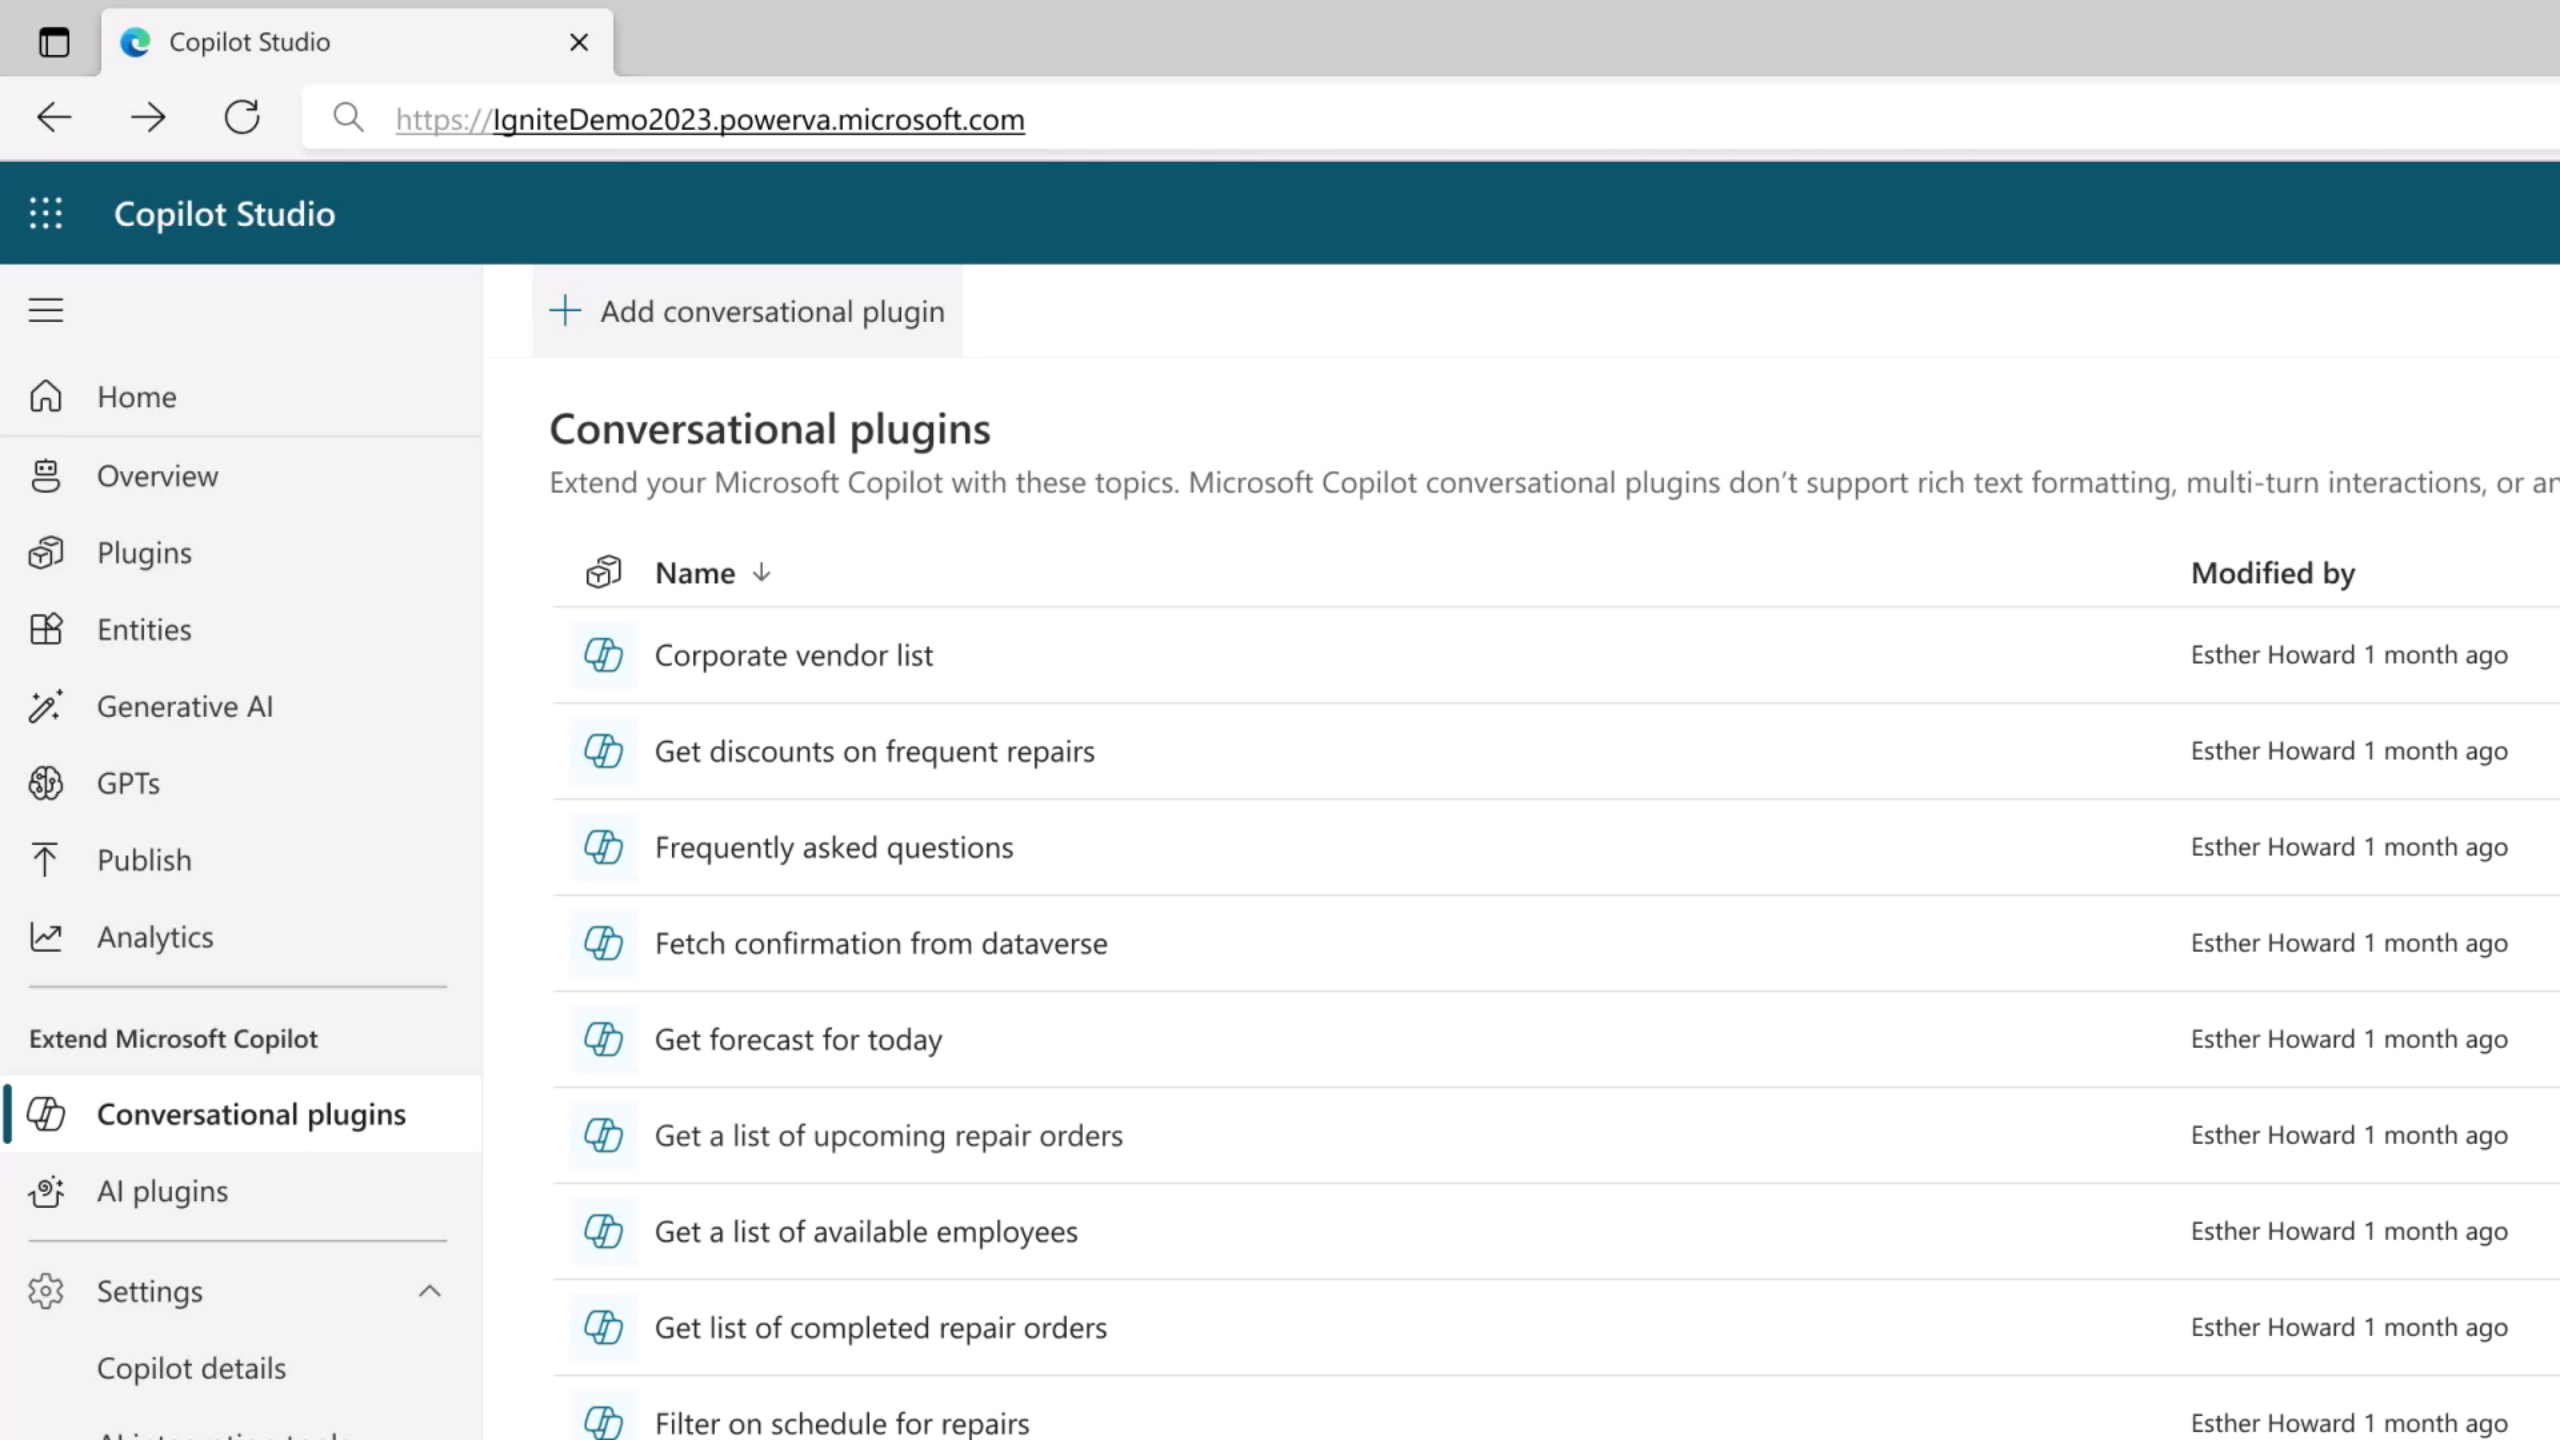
Copilot Studio

https://IgniteDemo2023.powerva.microsoft.com

Copilot Studio

Home

Overview

Plugins

Entities

Generative AI

GPTs

Publish

Analytics

Extend Microsoft Copilot

Conversational plugins

AI plugins

Settings

Copilot details

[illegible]

Add conversational plugin

Conversational plugins

Extend your Microsoft Copilot with these topics. Microsoft Copilot conversational plugins don't support rich text formatting, multi-turn interactions, or an

| Name | Modified by |
|---|---|
| Corporate vendor list | Esther Howard 1 month ago |
| Get discounts on frequent repairs | Esther Howard 1 month ago |
| Frequently asked questions | Esther Howard 1 month ago |
| Fetch confirmation from dataverse | Esther Howard 1 month ago |
| Get forecast for today | Esther Howard 1 month ago |
| Get a list of upcoming repair orders | Esther Howard 1 month ago |
| Get a list of available employees | Esther Howard 1 month ago |
| Get list of completed repair orders | Esther Howard 1 month ago |
| Filter on schedule for repairs | Esther Howard 1 month ago |